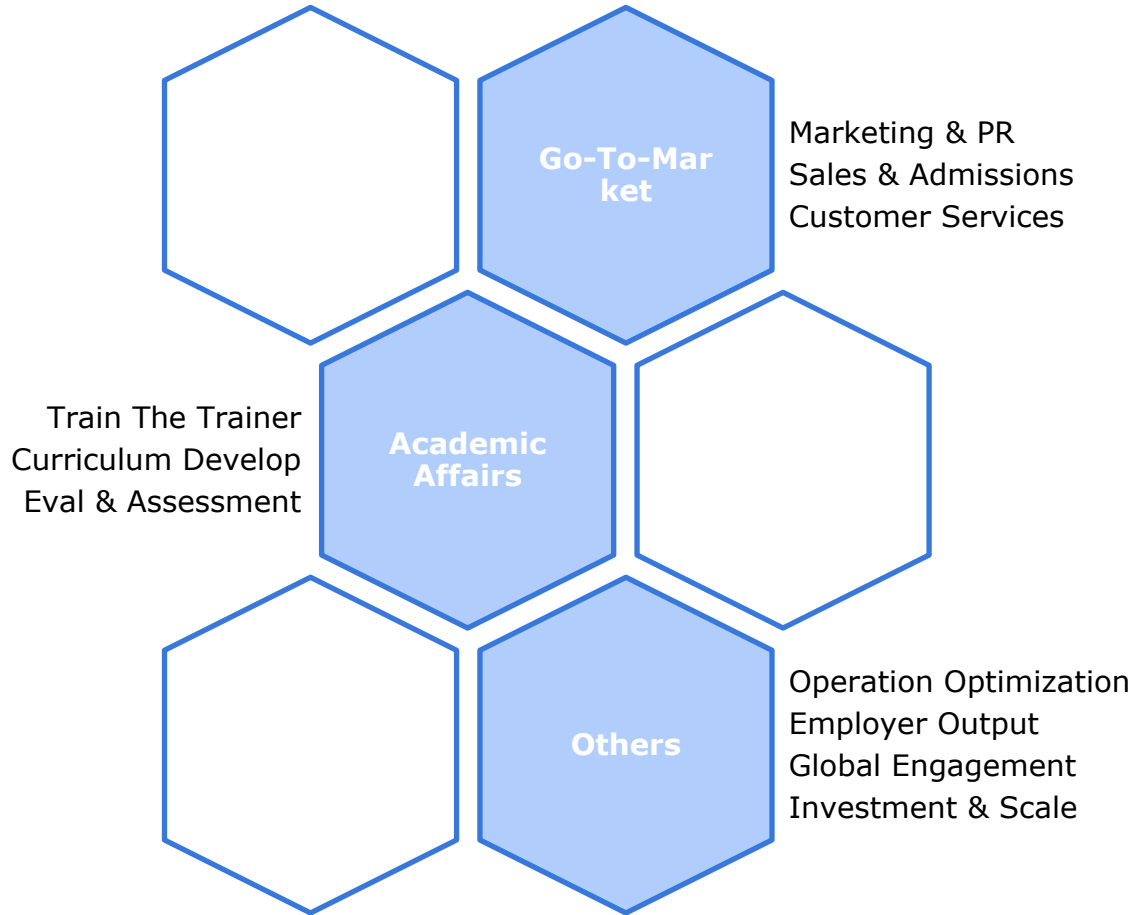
Go-To-Market

Marketing & PR
Sales & Admissions
Customer Services

Train The Trainer
Curriculum Develop
Eval & Assessment

Academic Affairs

Others

Operation Optimization
Employer Output
Global Engagement
Investment & Scale